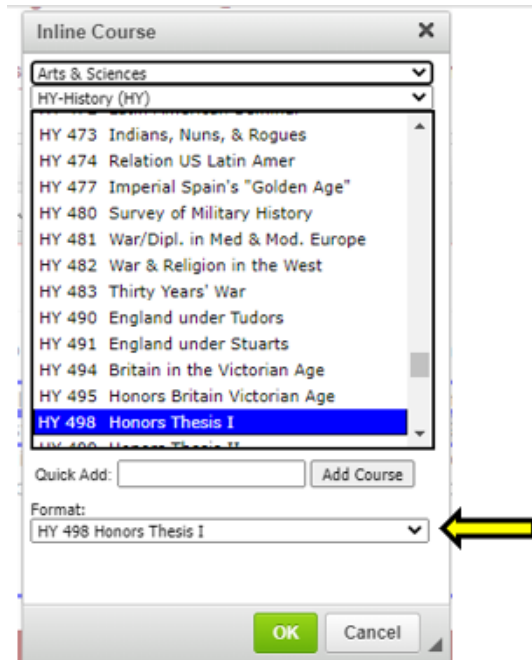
Inline Course ✕

Arts & Sciences

HY-History (HY)

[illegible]

HY 473 Indians, Nuns, & Rogues
HY 474 Relation US Latin Amer
HY 477 Imperial Spain's "Golden Age"
HY 480 Survey of Military History
HY 481 War/Dipl. in Med & Mod. Europe
HY 482 War & Religion in the West
HY 483 Thirty Years' War
HY 490 England under Tudors
HY 491 England under Stuarts
HY 494 Britain in the Victorian Age
HY 495 Honors Britain Victorian Age
HY 498 Honors Thesis I
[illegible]

Quick Add: Add Course

Format:
HY 498 Honors Thesis I

OK Cancel